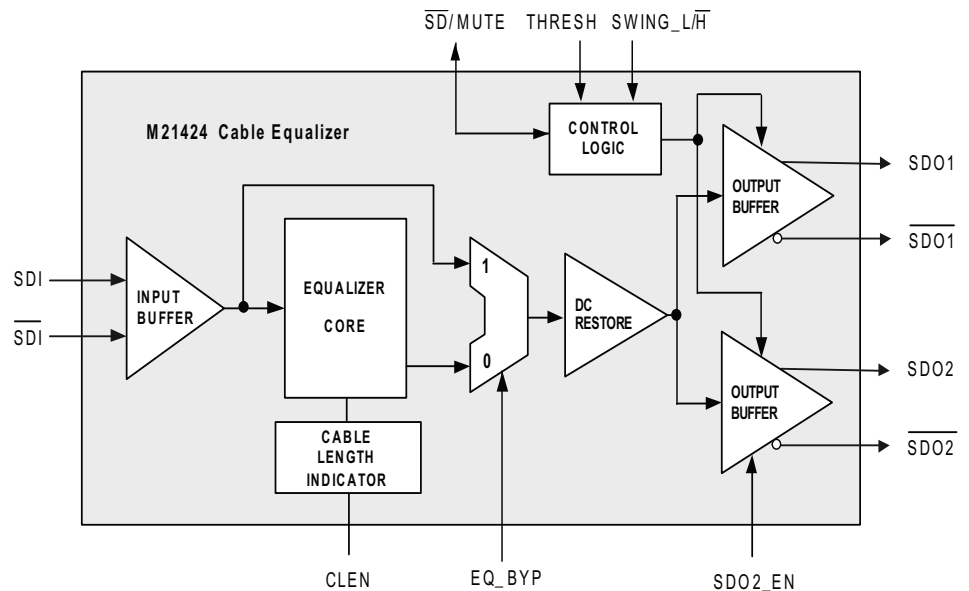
$\overline{SD}$/MUTE THRESH SWING_L/$\overline{H}$

M21424 Cable Equalizer

CONTROL LOGIC

SDO1

OUTPUT BUFFER

$\overline{SDO1}$

SDI

$\overline{SDI}$

INPUT BUFFER

EQUALIZER CORE

1

0

DC RESTORE

SDO2

OUTPUT BUFFER

$\overline{SDO2}$

CABLE LENGTH INDICATOR

CLEN

EQ_BYP

SDO2_EN